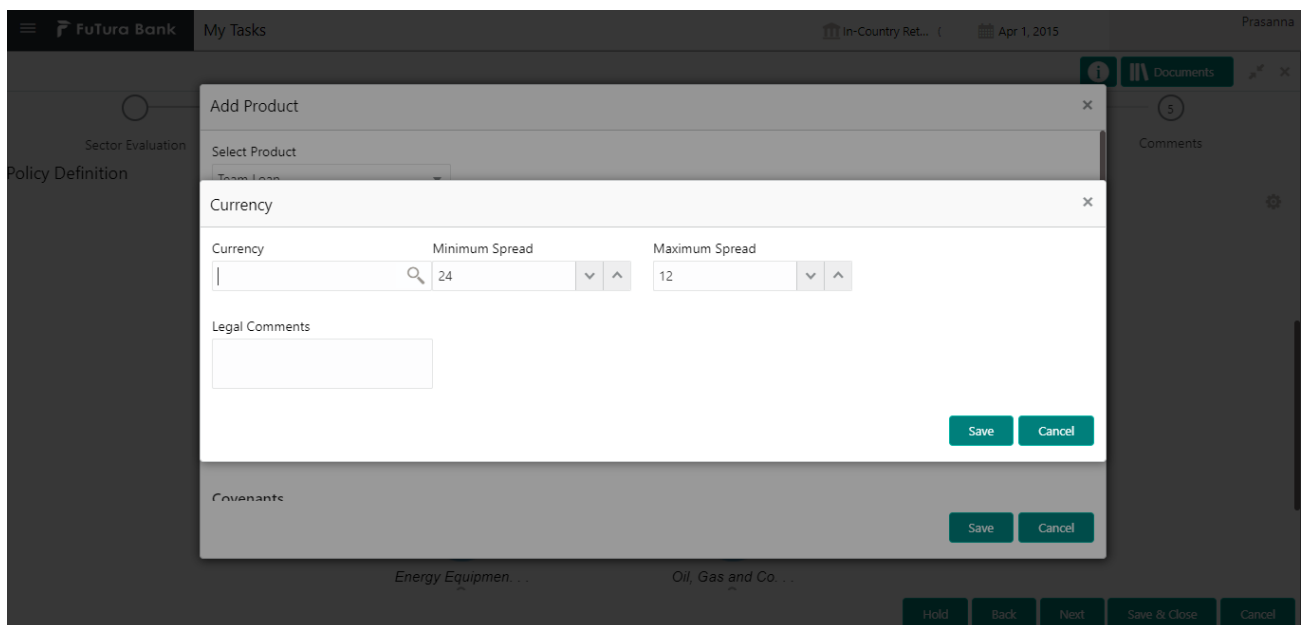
FuTura Bank My Tasks In-Country Ret... Apr 1, 2015 Prasanna

Documents

Sector Evaluation

5

Comments

Policy Definition

Add Product

Select Product

Term Loan

Currency

Currency

Minimum Spread

24

Maximum Spread

12

Legal Comments

Save Cancel

Covenants

Save Cancel

Energy Equipmen...

Oil, Gas and Co...

Hold Back Next Save & Close Cancel